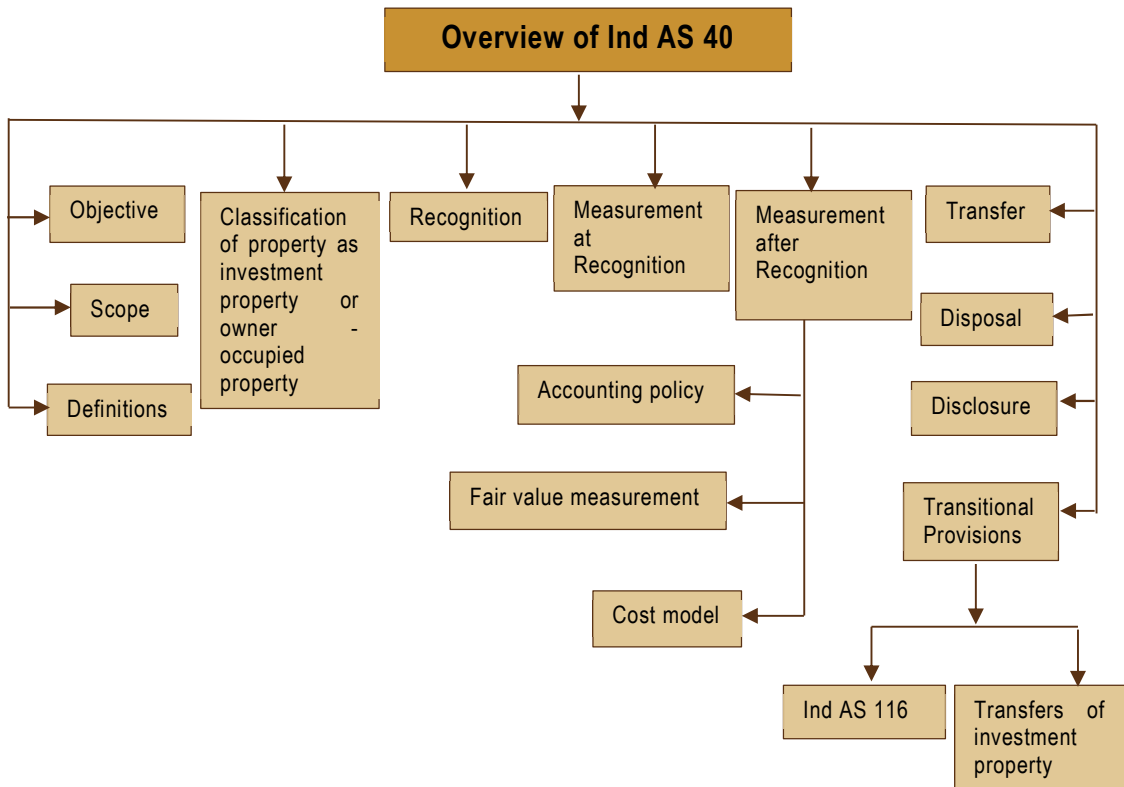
Overview of Ind AS 40

Objective

Scope

Definitions

Classification of property as investment property or owner - occupied property

Recognition

Measurement at Recognition

Measurement after Recognition

Accounting policy

Fair value measurement

Cost model

Transfer

Disposal

Disclosure

Transitional Provisions

Ind AS 116

Transfers of investment property